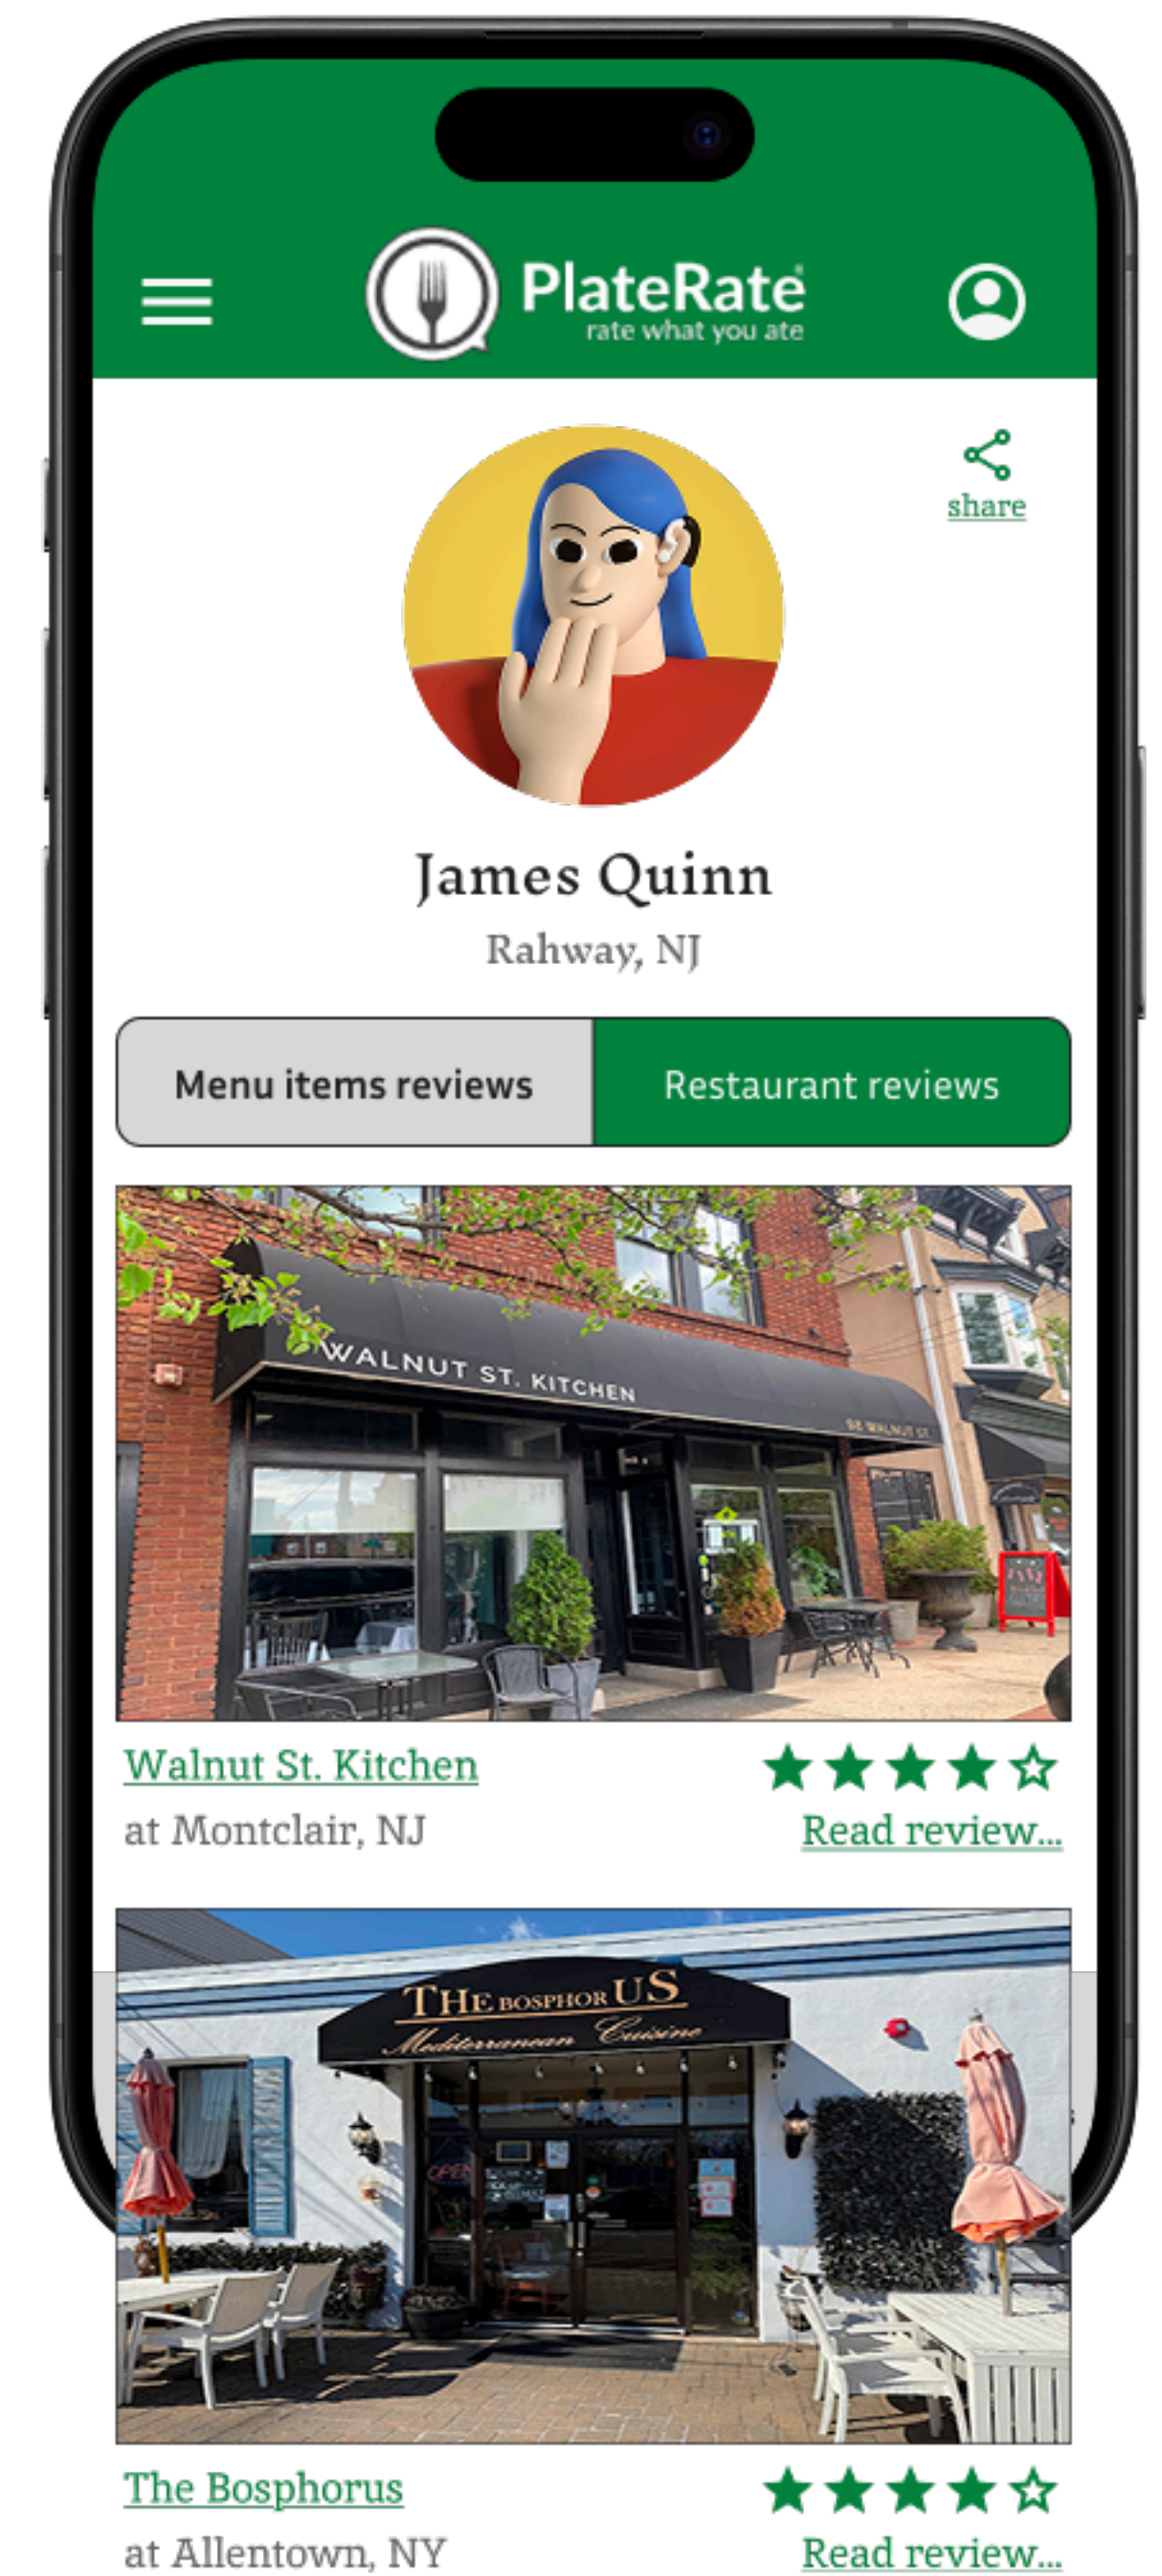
PlateRate®
rate what you ate

share

James Quinn
Rahway, NJ

Menu items reviews
Restaurant reviews

WALNUT ST. KITCHEN

Walnut St. Kitchen
at Montclair, NJ
Read review...

THE BOSPHORUS
Mediterranean Cuisine

The Bosphorus
at Allentown, NY
Read review...